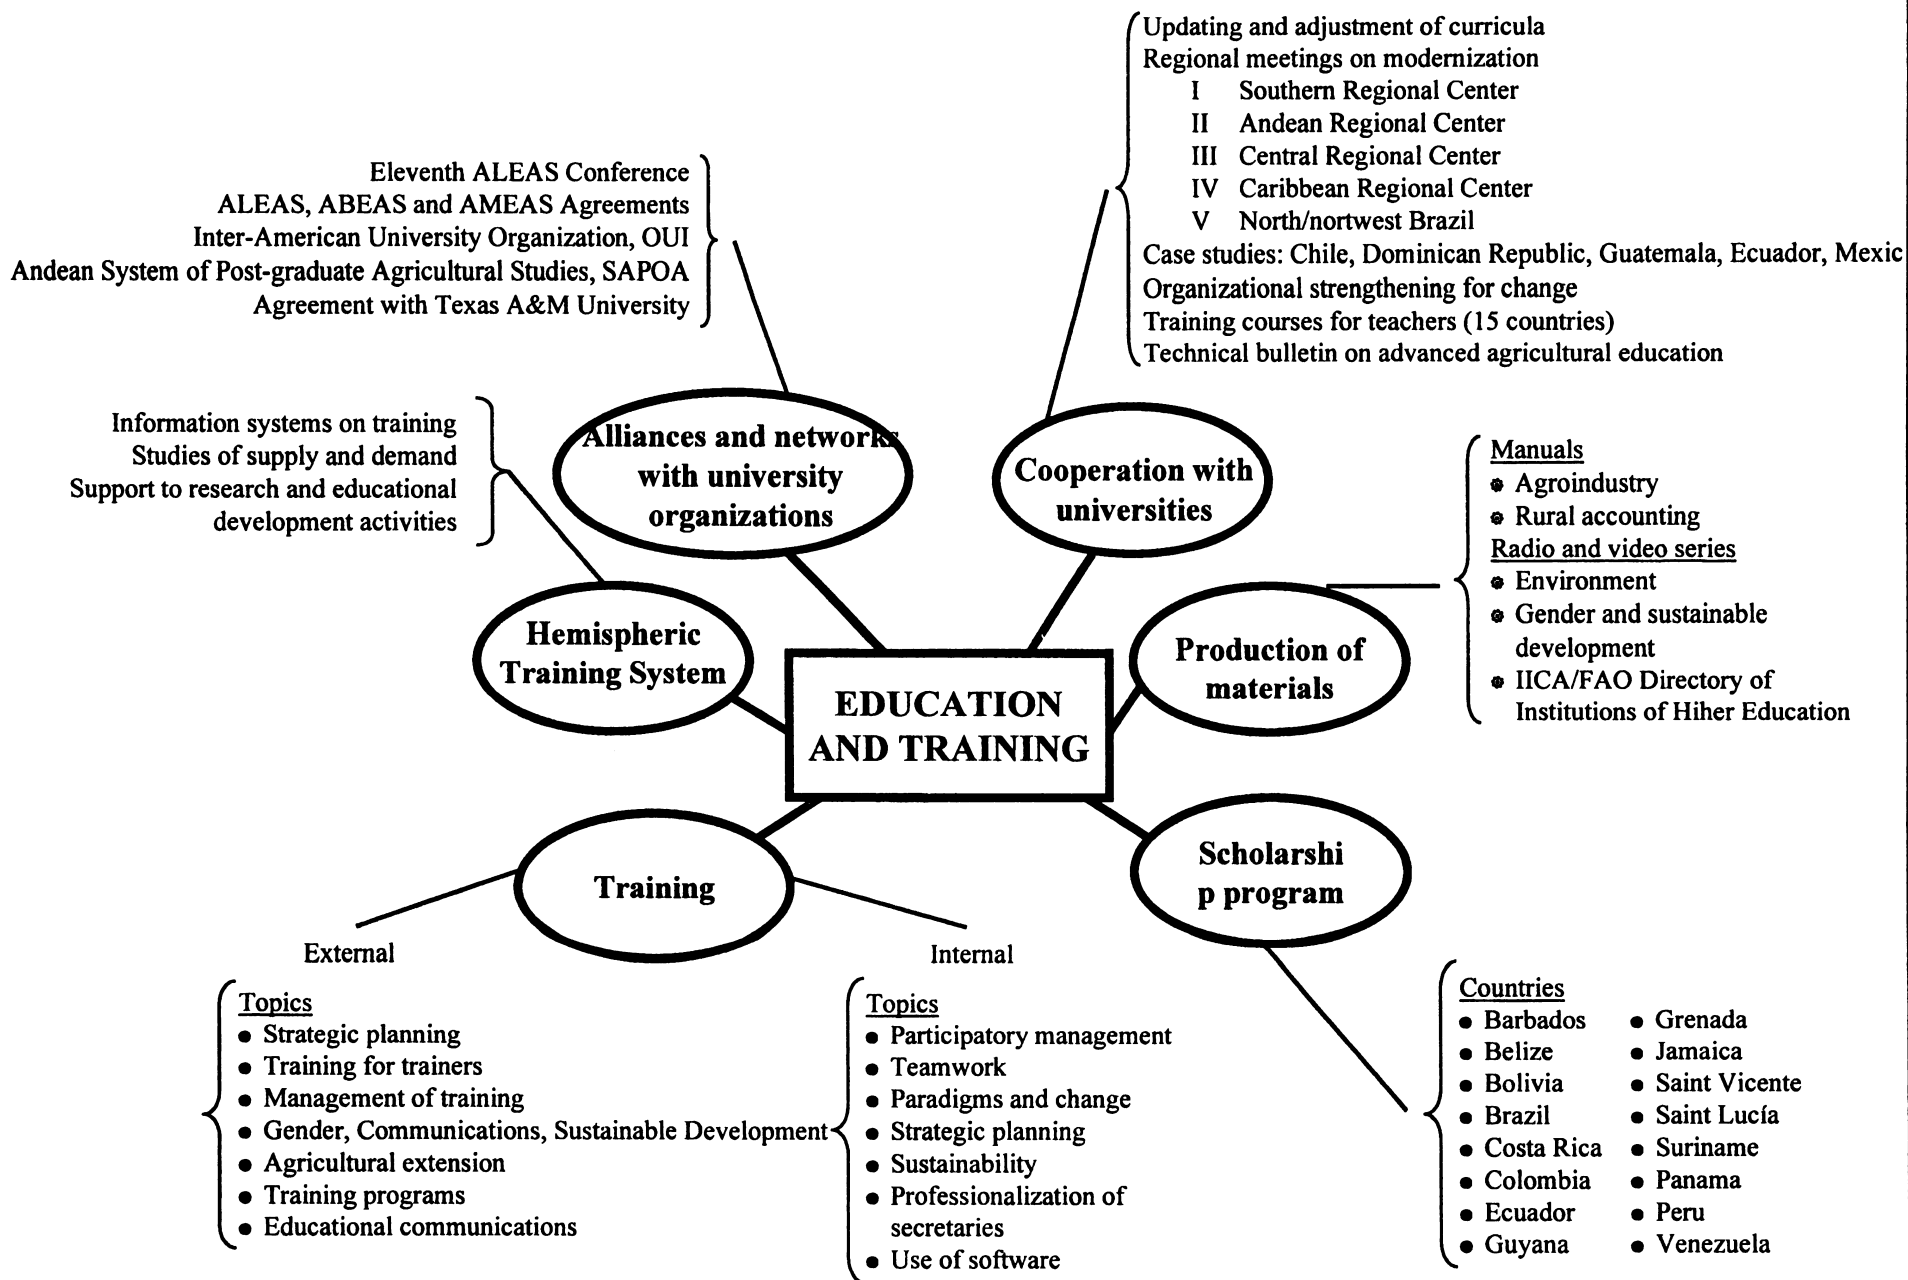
Eleventh ALEAS Conference
ALEAS, ABEAS and AMEAS Agreements
Inter-American University Organization, OUI
Andean System of Post-graduate Agricultural Studies, SAPOA
Agreement with Texas A&M University

Updating and adjustment of curricula
Regional meetings on modernization
I Southern Regional Center
II Andean Regional Center
III Central Regional Center
IV Caribbean Regional Center
V North/nortwest Brazil
Case studies: Chile, Dominican Republic, Guatemala, Ecuador, Mexic
Organizational strengthening for change
Training courses for teachers (15 countries)
Technical bulletin on advanced agricultural education

Information systems on training
Studies of supply and demand
Support to research and educational development activities

Alliances and networks with university organizations

Cooperation with universities

Manuals
• Agroindustry
• Rural accounting
Radio and video series
• Environment
• Gender and sustainable development
• IICA/FAO Directory of Institutions of Hiher Education

Hemispheric Training System

EDUCATION AND TRAINING

Production of materials

Training

Scholarshi p program

External

Internal

Topics
• Strategic planning
• Training for trainers
• Management of training
• Gender, Communications, Sustainable Development
• Agricultural extension
• Training programs
• Educational communications

Topics
• Participatory management
• Teamwork
• Paradigms and change
• Strategic planning
• Sustainability
• Professionalization of secretaries
• Use of software

Countries
• Barbados
• Belize
• Bolivia
• Brazil
• Costa Rica
• Colombia
• Ecuador
• Guyana
• Grenada
• Jamaica
• Saint Vicente
• Saint Lucía
• Suriname
• Panama
• Peru
• Venezuela